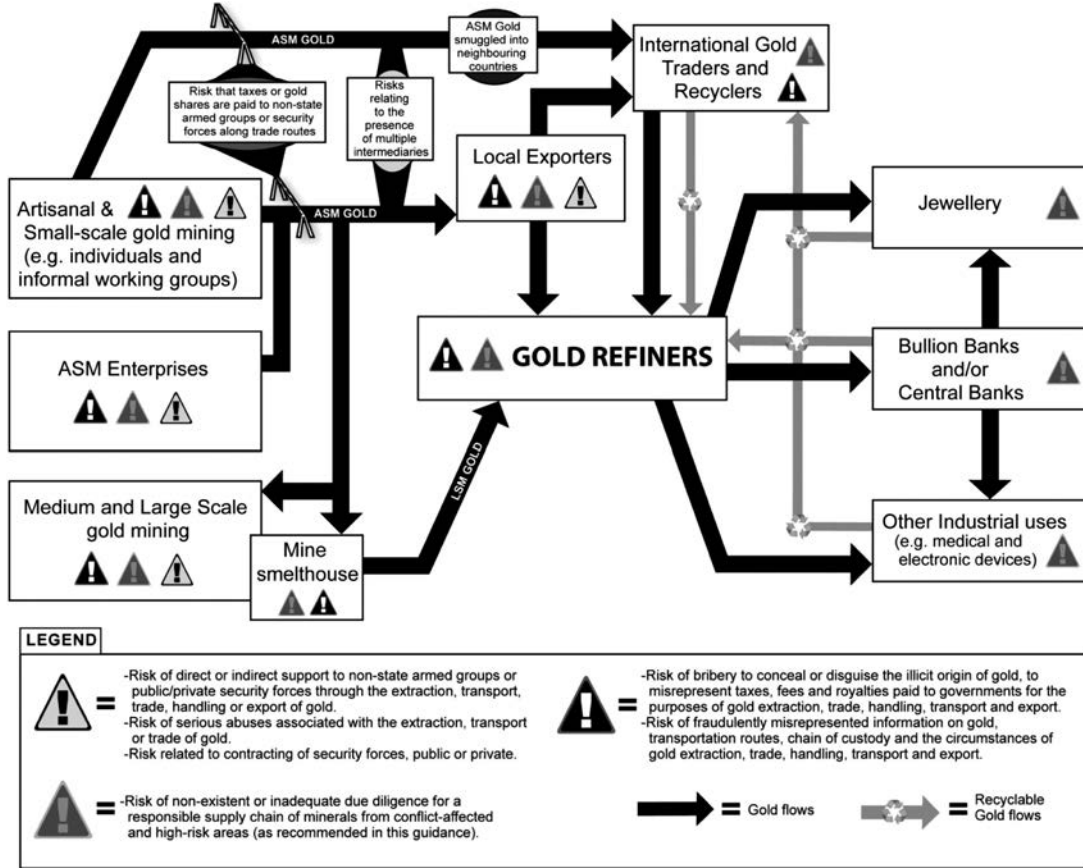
ASM GOLD

ASM Gold smuggled into neighbouring countries

International Gold Traders and Recyclers

Risk that taxes or gold shares are paid to non-state armed groups or security forces along trade routes

Risks relating to the presence of multiple intermediaries

Local Exporters

Artisanal & Small-scale gold mining (e.g. individuals and informal working groups)

ASM GOLD

Jewellery

ASM Enterprises

GOLD REFINERS

Bullion Banks and/or Central Banks

LSM GOLD

Medium and Large Scale gold mining

Mine smelthouse

Other Industrial uses (e.g. medical and electronic devices)

LEGEND

= -Risk of direct or indirect support to non-state armed groups or public/private security forces through the extraction, transport, trade, handling or export of gold.
-Risk of serious abuses associated with the extraction, transport or trade of gold.
-Risk related to contracting of security forces, public or private.

= -Risk of bribery to conceal or disguise the illicit origin of gold, to misrepresent taxes, fees and royalties paid to governments for the purposes of gold extraction, trade, handling, transport and export.
-Risk of fraudulently misrepresented information on gold, transportation routes, chain of custody and the circumstances of gold extraction, trade, handling, transport and export.

= -Risk of non-existent or inadequate due diligence for a responsible supply chain of minerals from conflict-affected and high-risk areas (as recommended in this guidance).

= Gold flows

= Recyclable Gold flows